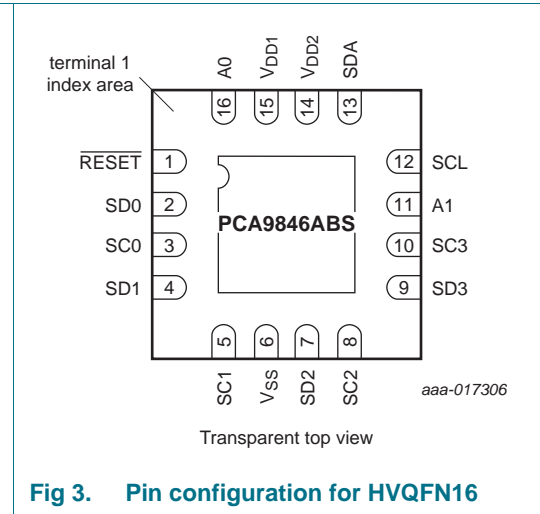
terminal 1 index area

A0 16
$V_{DD1}$ 15
$V_{DD2}$ 14
SDA 13

$\overline{RESET}$ 1
SD0 2
SC0 3
SD1 4

PCA9846ABS

12 SCL
11 A1
10 SC3
9 SD3

5 SC1
6 $V_{SS}$
7 SD2
8 SC2

aaa-017306

Transparent top view

Fig 3. Pin configuration for HVQFN16